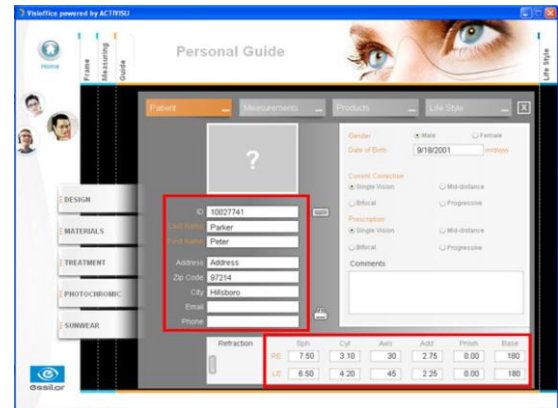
Visioffice powered by ACTIVISU

Home

Frame

Measuring

Guide

Personal Guide

Life Style

Patient

Measurements

Products

Life Style

X

?

DESIGN

MATERIALS

TREATMENT

PHOTOCHROMIC

SUNWEAR

ID 10027741

Last Name Parker

First Name Peter

Address Address

Zip Code 97214

City Hillsboro

Email

Phone

Gender Male Female

Date of Birth 9/18/2001 m/d/yyyy

Current Correction

Single Vision Mid-distance

Bifocal Progressive

Prescription

Single Vision Mid-distance

Bifocal Progressive

Comments

Refraction

| | Sph | Cyl | Axis | Add | Prism | Base |
|---|---|---|---|---|---|---|
| RE | 7.50 | 3.10 | 30 | 2.75 | 0.00 | 180 |
| LE | 6.50 | 4.20 | 45 | 2.25 | 0.00 | 180 |

essilor